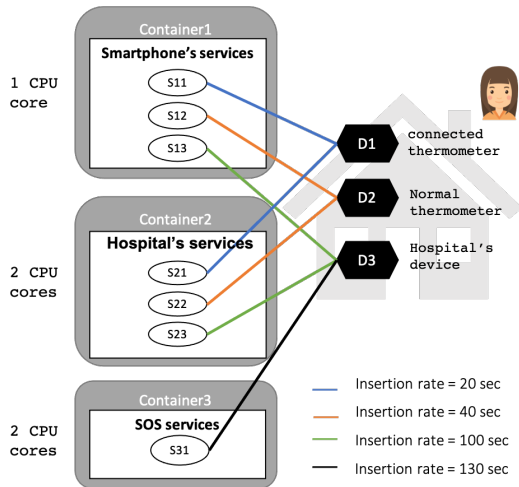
Container1

Smartphone's services

S11

S12

S13

1 CPU core

Container2

Hospital's services

S21

S22

S23

2 CPU cores

Container3

SOS services

S31

2 CPU cores

D1 connected thermometer

D2 Normal thermometer

D3 Hospital's device

Insertion rate = 20 sec

Insertion rate = 40 sec

Insertion rate = 100 sec

Insertion rate = 130 sec